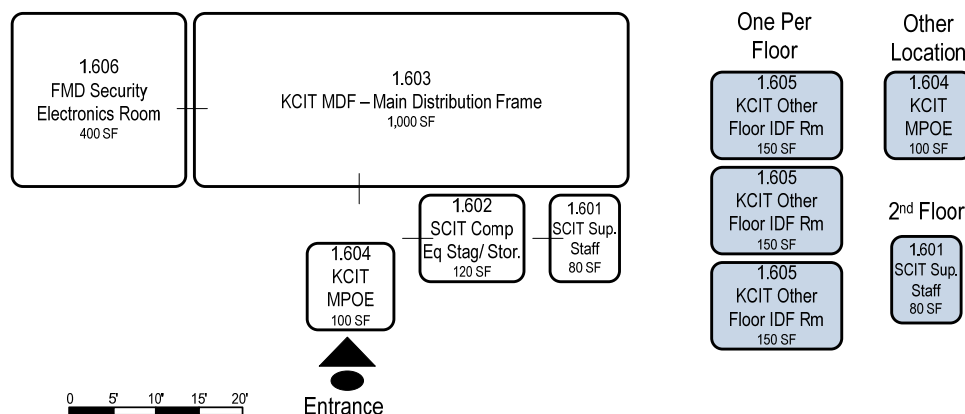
1.606
FMD Security
Electronics Room
400 SF

1.603
KCIT MDF – Main Distribution Frame
1,000 SF

1.602
SCIT Comp
Eq Stag/ Stor.
120 SF

1.601
SCIT Sup.
Staff
80 SF

1.604
KCIT
MPOE
100 SF

Entrance

0 5' 10' 15' 20'

One Per
Floor

1.605
KCIT Other
Floor IDF Rm
150 SF

1.605
KCIT Other
Floor IDF Rm
150 SF

1.605
KCIT Other
Floor IDF Rm
150 SF

Other
Location

1.604
KCIT
MPOE
100 SF

2nd Floor

1.601
SCIT Sup.
Staff
80 SF